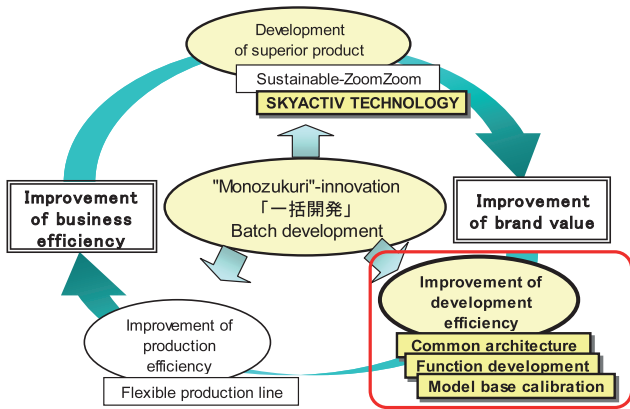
Development of superior product

Sustainable-ZoomZoom

SKYACTIV TECHNOLOGY

Improvement of business efficiency

"Monozukuri"-innovation
「一括開発」
Batch development

Improvement of brand value

Improvement of development efficiency

Common architecture

Function development

Model base calibration

Improvement of production efficiency

Flexible production line